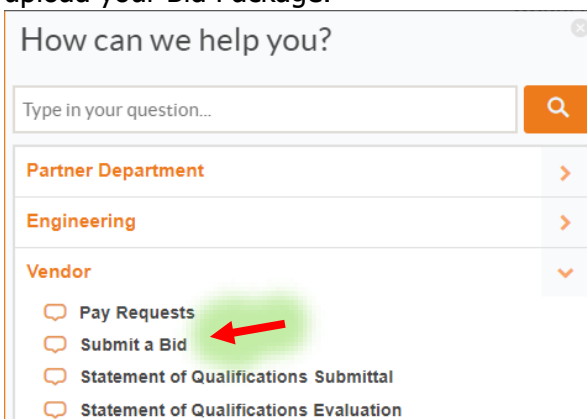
upload your Bid Package.

How can we help you?

Type in your question...

Partner Department

Engineering

Vendor

Pay Requests

Submit a Bid

Statement of Qualifications Submittal

Statement of Qualifications Evaluation